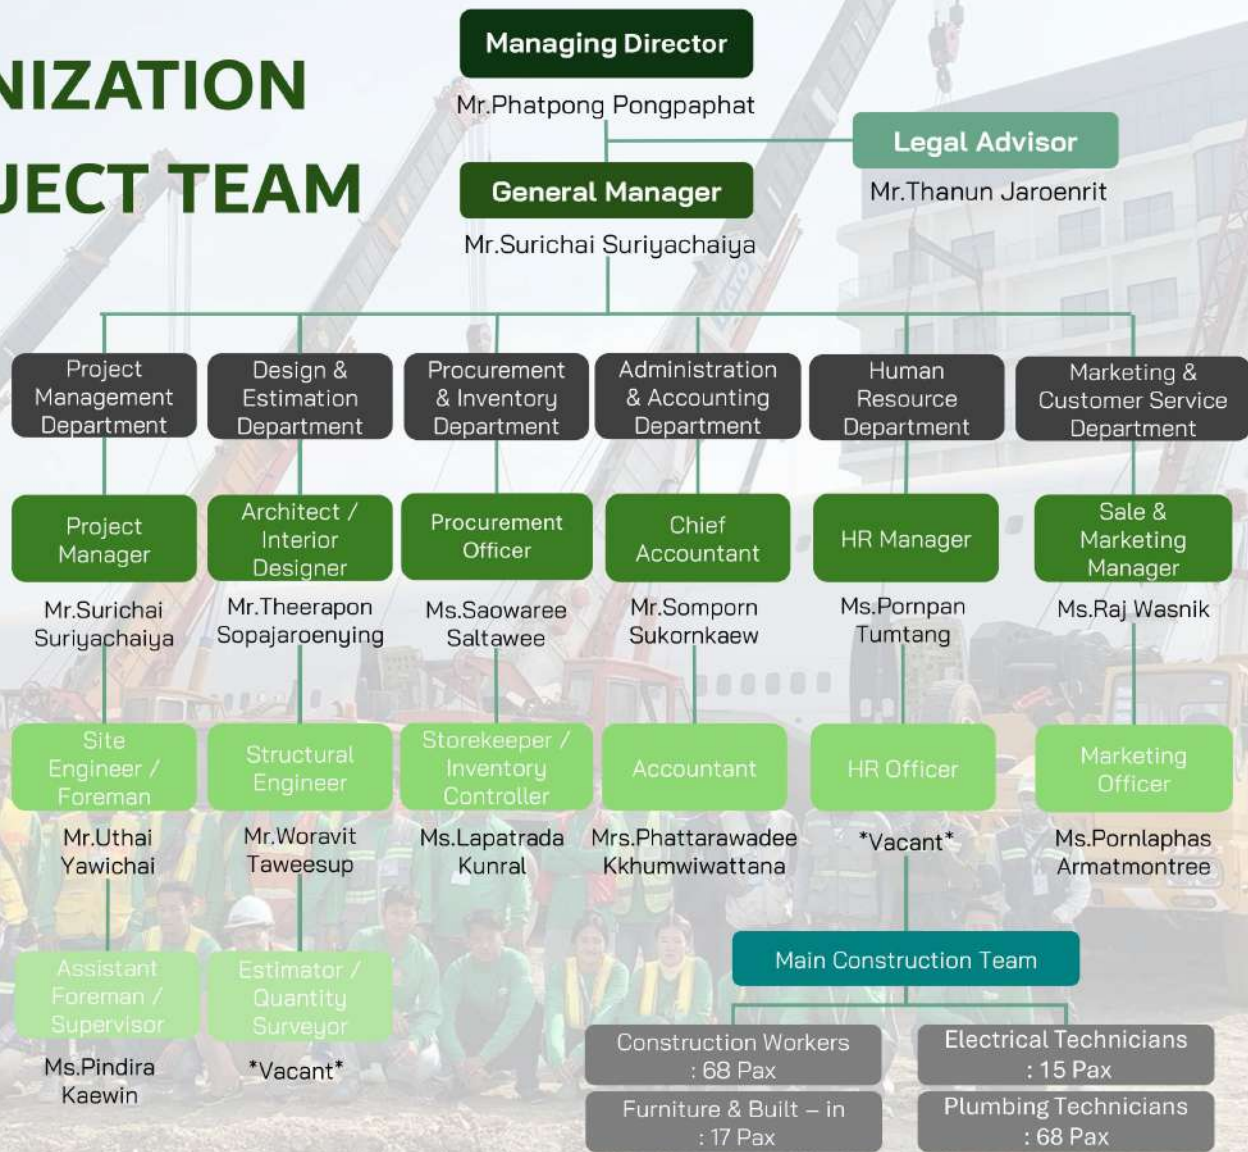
NIZATION
JECT TEAM

Managing Director
Mr.Phatpong Pongpaphat

Legal Advisor
Mr.Thanun Jaroenrit

General Manager
Mr.Surichai Suriyachaiya

Project Management Department

Design & Estimation Department

Procurement & Inventory Department

Administration & Accounting Department

Human Resource Department

Marketing & Customer Service Department

Project Manager
Mr.Surichai Suriyachaiya

Architect / Interior Designer
Mr.Theerapon Sopajaroenying

Procurement Officer
Ms.Saowaree Saltawee

Chief Accountant
Mr.Somporn Sukornkaew

HR Manager
Ms.Pornpan Tumtang

Sale & Marketing Manager
Ms.Raj Wasnik

Site Engineer / Foreman
Mr.Uthai Yawichai

Structural Engineer
Mr.Woravit Taweesup

Storekeeper / Inventory Controller
Ms.Lapatrada Kunral

Accountant
Mrs.Phattarawadee Kkhumwiwattana

HR Officer
*Vacant*

Marketing Officer
Ms.Pornlaphas Armatmontree

Assistant Foreman / Supervisor
Ms.Pindira Kaewin

Estimator / Quantity Surveyor
*Vacant*

Main Construction Team

Construction Workers : 68 Pax

Electrical Technicians : 15 Pax

Furniture & Built – in : 17 Pax

Plumbing Technicians : 68 Pax